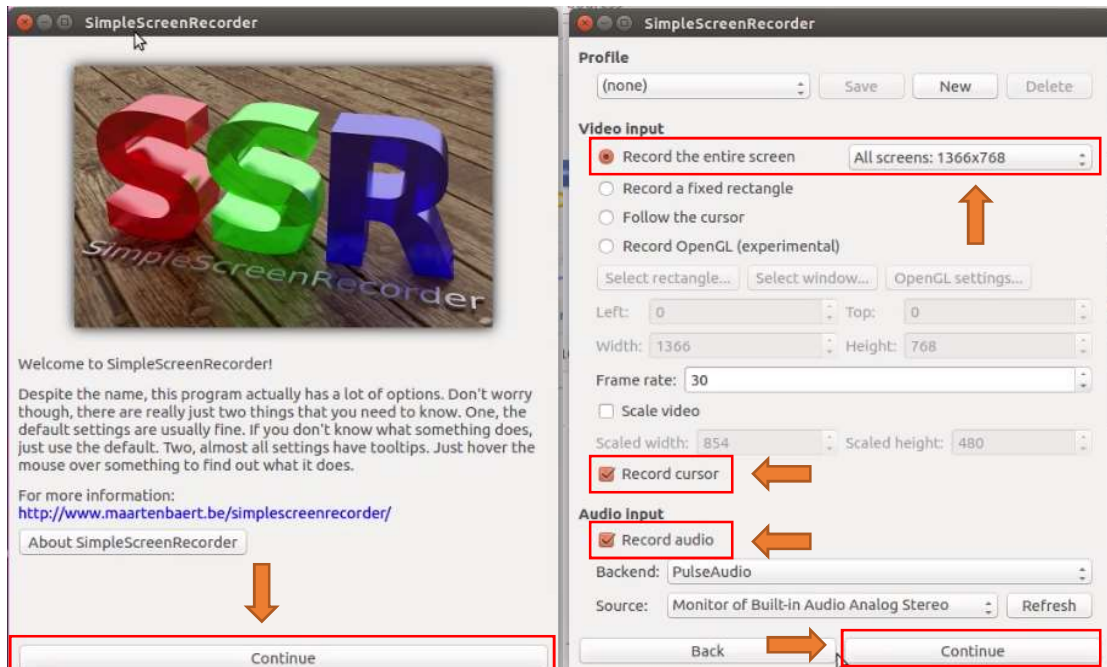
SimpleScreenRecorder

SSR
SimpleScreenRecorder

Welcome to SimpleScreenRecorder!

Despite the name, this program actually has a lot of options. Don't worry though, there are really just two things that you need to know. One, the default settings are usually fine. If you don't know what something does, just use the default. Two, almost all settings have tooltips. Just hover the mouse over something to find out what it does.

For more information:
http://www.maartenbaert.be/simplescreenrecorder/

About SimpleScreenRecorder

Continue

SimpleScreenRecorder

Profile
(none) Save New Delete

Video input
Record the entire screen All screens: 1366x768
Record a fixed rectangle
Follow the cursor
Record OpenGL (experimental)
Select rectangle... Select window... OpenGL settings...
Left: 0 Top: 0
Width: 1366 Height: 768
Frame rate: 30
Scale video
Scaled width: 854 Scaled height: 480
Record cursor

Audio input
Record audio
Backend: PulseAudio
Source: Monitor of Built-in Audio Analog Stereo Refresh

Back Continue